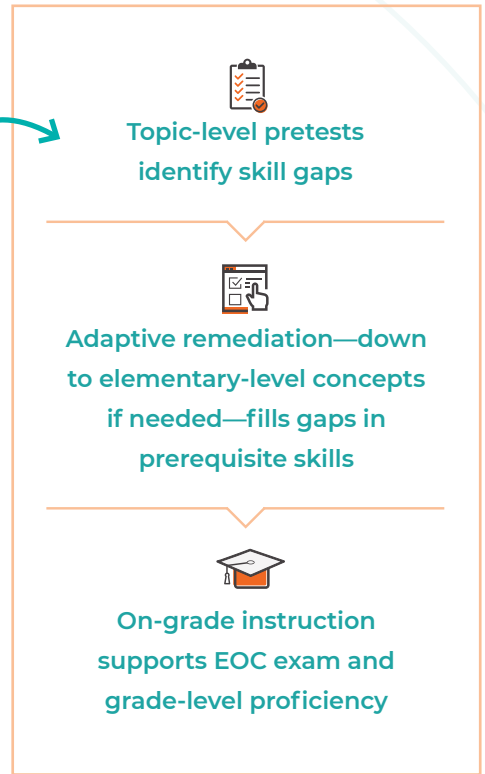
Topic-level pretests identify skill gaps

Adaptive remediation—down to elementary-level concepts if needed—fills gaps in prerequisite skills

On-grade instruction supports EOC exam and grade-level proficiency